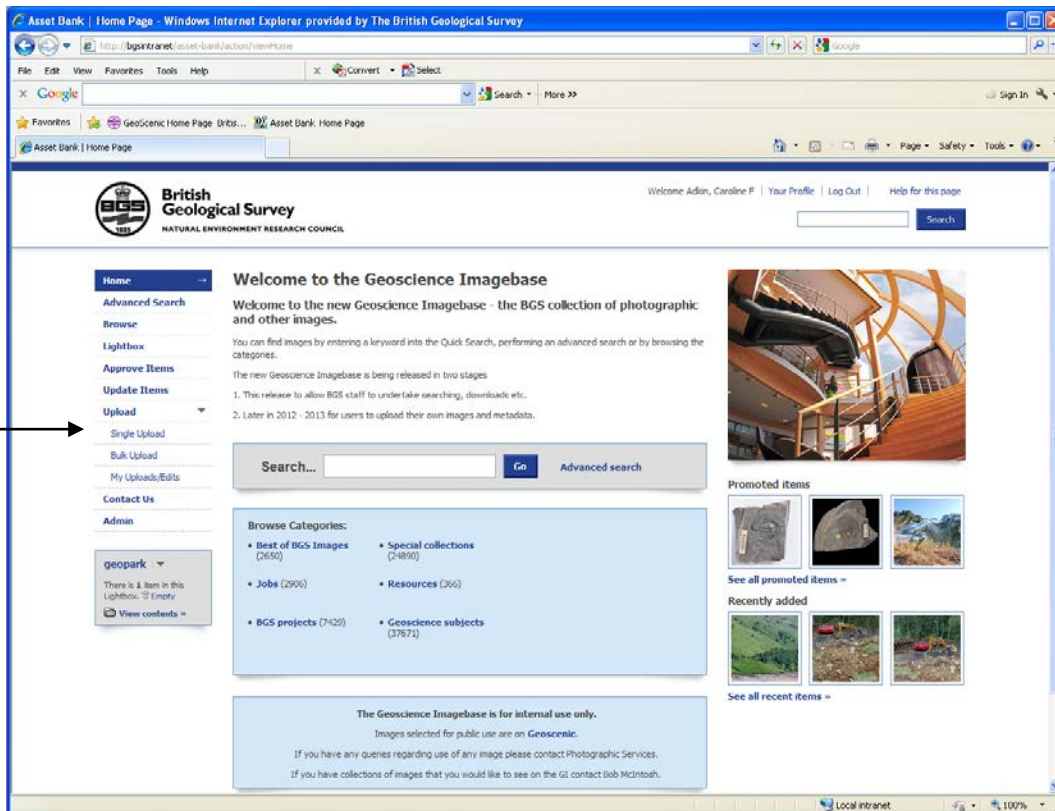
Asset Bank | Home Page - Windows Internet Explorer provided by The British Geological Survey

http://bgsintranet/asset-bank/action/viewHome

Google

File Edit View Favorites Tools Help

Convert Select

Google

Search More >>

Sign In

Favorites GeoScenic Home Page Britis... Asset Bank Home Page

Asset Bank | Home Page

Page Safety Tools

BGS 1835

British Geological Survey
NATURAL ENVIRONMENT RESEARCH COUNCIL

Welcome Adkin, Caroline F | Your Profile | Log Out | Help for this page

Search

Home
Advanced Search
Browse
Lightbox
Approve Items
Update Items
Upload
Single Upload
Bulk Upload
My Uploads/Edits
Contact Us
Admin

geopark

There is 1 item in this Lightbox. Empty

View contents »

Welcome to the Geoscience Imagebase

Welcome to the new Geoscience Imagebase - the BGS collection of photographic and other images.

You can find images by entering a keyword into the Quick Search, performing an advanced search or by browsing the categories.

The new Geoscience Imagebase is being released in two stages

1. This release to allow BGS staff to undertake searching, downloads etc.

2. Later in 2012 - 2013 for users to upload their own images and metadata.

Search...

Go

Advanced search

Browse Categories:

• Best of BGS Images (2650)
• Special collections (24890)
• Jobs (2906)
• Resources (366)
• BGS projects (7429)
• Geoscience subjects (37671)

The Geoscience Imagebase is for internal use only.

Images selected for public use are on Geoscenic.

If you have any queries regarding use of any image please contact Photographic Services.

If you have collections of images that you would like to see on the GI contact Bob McIntosh.

Promoted items

See all promoted items »

Recently added

See all recent items »

Local intranet

100%